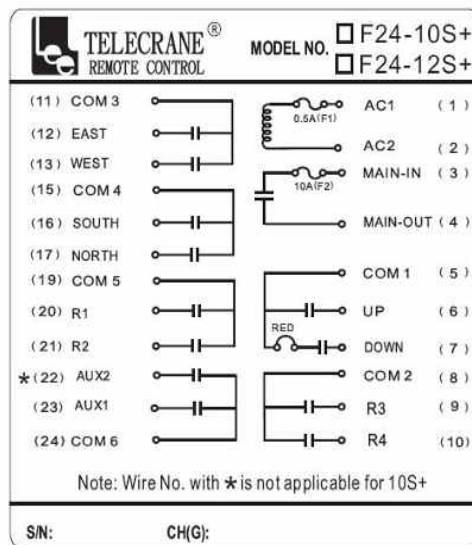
TELECRANE® REMOTE CONTROL

MODEL NO. □ F24-10S+ □ F24-12S+

(11) COM 3
(12) EAST
(13) WEST
(15) COM 4
(16) SOUTH
(17) NORTH
(19) COM 5
(20) R1
(21) R2
*(22) AUX2
(23) AUX1
(24) COM 6

0.5A(F1)
AC1 (1)
AC2 (2)
10A(F2)
MAIN-IN (3)
MAIN-OUT (4)
COM 1 (5)
UP (6)
RED
DOWN (7)
COM 2 (8)
R3 (9)
R4 (10)

Note: Wire No. with * is not applicable for 10S+

S/N: CH(G):